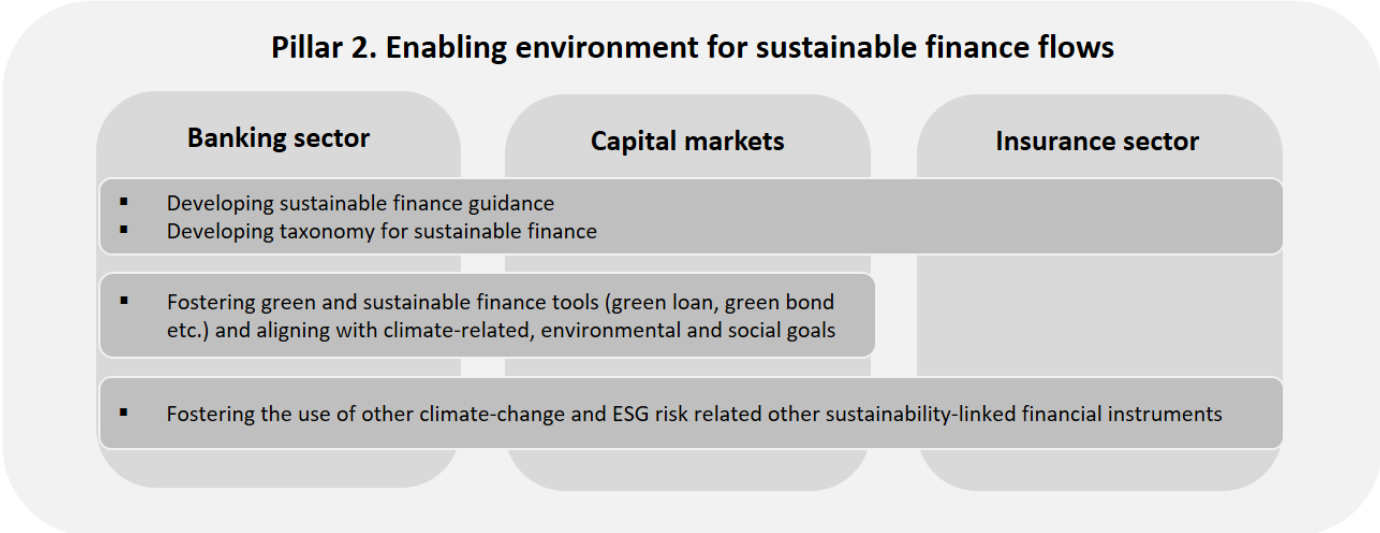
Pillar 2. Enabling environment for sustainable finance flows

Banking sector

Capital markets

Insurance sector

▪ Developing sustainable finance guidance
▪ Developing taxonomy for sustainable finance

▪ Fostering green and sustainable finance tools (green loan, green bond etc.) and aligning with climate-related, environmental and social goals

▪ Fostering the use of other climate-change and ESG risk related other sustainability-linked financial instruments